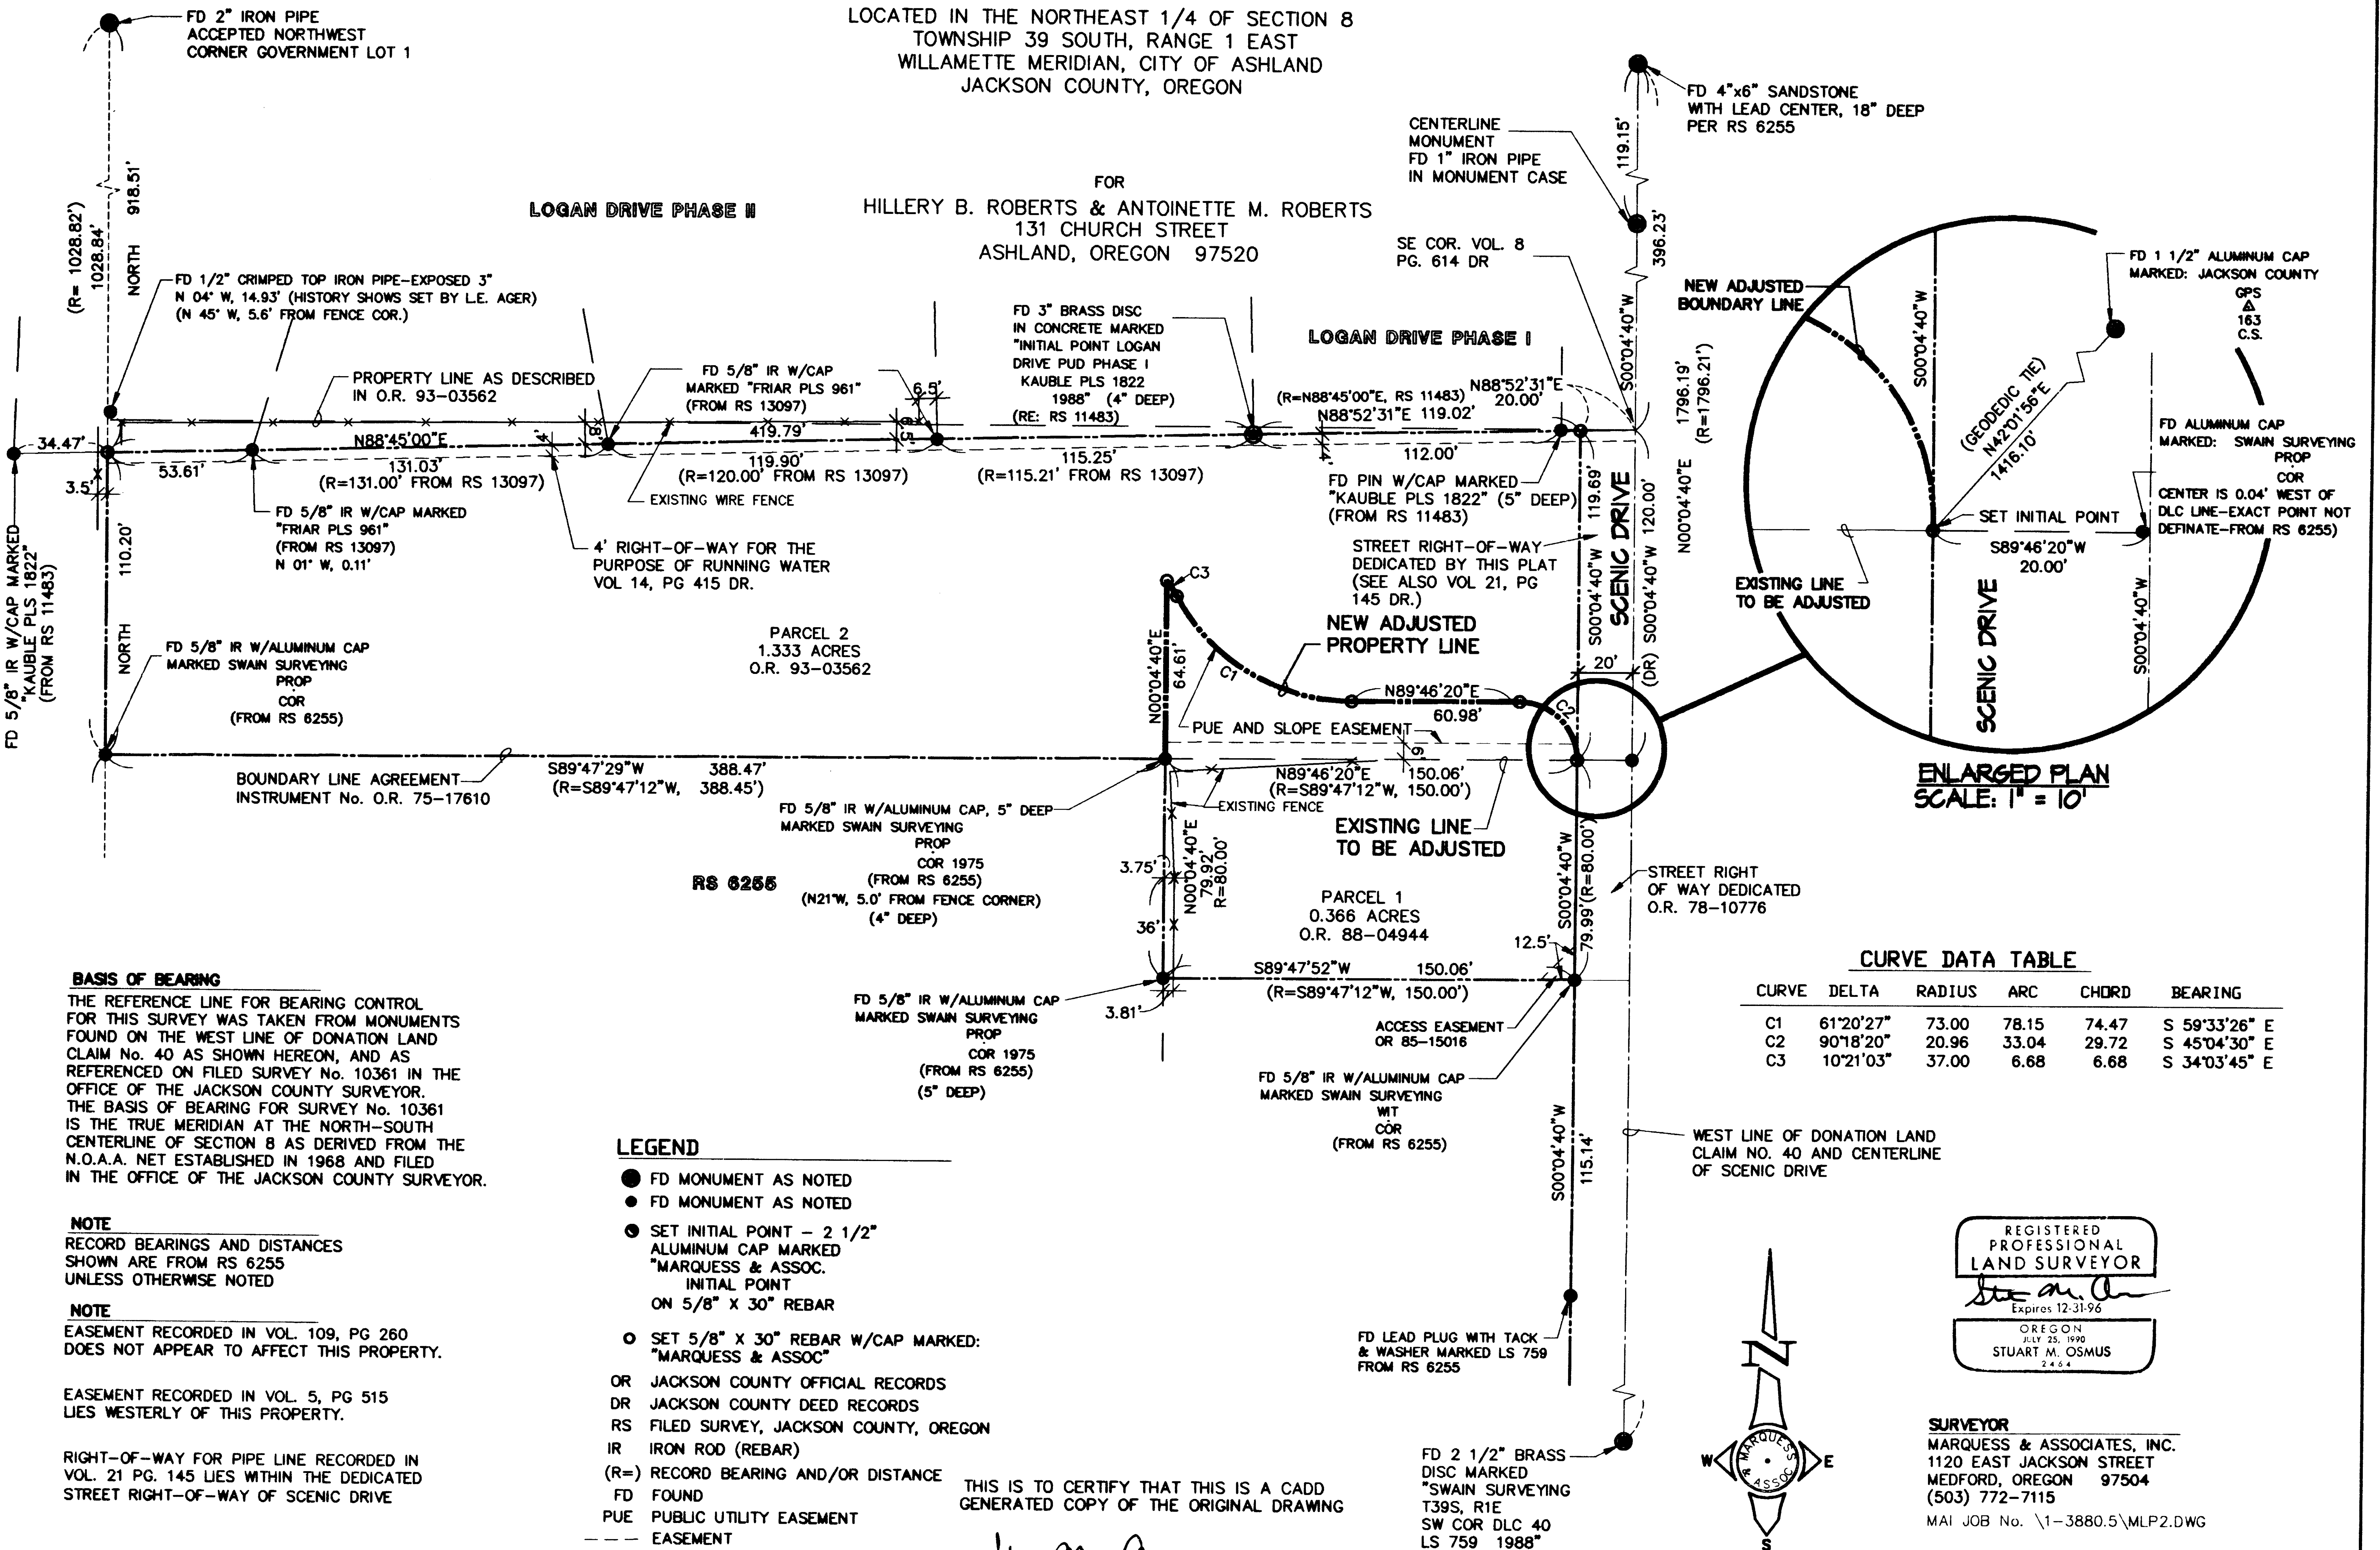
FD 2" IRON PIPE
ACCEPTED NORTHWEST
CORNER GOVERNMENT LOT 1

LOCATED IN THE NORTHEAST 1/4 OF SECTION 8
TOWNSHIP 39 SOUTH, RANGE 1 EAST
WILLAMETTE MERIDIAN, CITY OF ASHLAND
JACKSON COUNTY, OREGON

FOR
HILLERY B. ROBERTS & ANTOINETTE M. ROBERTS
131 CHURCH STREET
ASHLAND, OREGON 97520

LOGAN DRIVE PHASE II

LOGAN DRIVE PHASE I

FD 4"x6" SANDSTONE
WITH LEAD CENTER, 18" DEEP
PER RS 6255

CENTERLINE
MONUMENT
FD 1" IRON PIPE
IN MONUMENT CASE

SE COR. VOL. 8
PG. 614 DR

119.15'
396.23'
S00°04'40"W
1796.19'
(R=1796.21')
N00°04'40"E

(R= 1028.82')
1028.84'
NORTH
918.51'

FD 1/2" CRIMPED TOP IRON PIPE-EXPOSED 3"
N 04° W, 14.93' (HISTORY SHOWS SET BY L.E. AGER)
(N 45° W, 5.6' FROM FENCE COR.)

PROPERTY LINE AS DESCRIBED
IN O.R. 93-03562

FD 5/8" IR W/CAP
MARKED "FRIAR PLS 961"
(FROM RS 13097)

6.5'

FD 3" BRASS DISC
IN CONCRETE MARKED
"INITIAL POINT LOGAN
DRIVE PUD PHASE I
KAUBLE PLS 1822
1988" (4" DEEP)
(RE: RS 11483)

(R=N88°45'00"E, RS 11483)
N88°52'31"E 119.02'
N88°52'31"E
20.00'

34.47'
3.5'
53.61'
N88°45'00"E
131.03'
(R=131.00' FROM RS 13097)
419.79'
119.90'
(R=120.00' FROM RS 13097)
115.25'
(R=115.21' FROM RS 13097)
112.00'
4'
8'

EXISTING WIRE FENCE

FD 5/8" IR W/CAP MARKED
"FRIAR PLS 961"
(FROM RS 13097)
N 01° W, 0.11'

4' RIGHT-OF-WAY FOR THE
PURPOSE OF RUNNING WATER
VOL 14, PG 415 DR.

FD PIN W/CAP MARKED
"KAUBLE PLS 1822" (5" DEEP)
(FROM RS 11483)

STREET RIGHT-OF-WAY
DEDICATED BY THIS PLAT
(SEE ALSO VOL 21, PG
145 DR.)

119.69'
S00°04'40"W
SCENIC DRIVE
S00°04'40"W 120.00'
(DR)
20'

FD 5/8" IR W/CAP MARKED
"KAUBLE PLS 1822"
(FROM RS 11483)

110.20'
NORTH

FD 5/8" IR W/ALUMINUM CAP
MARKED SWAIN SURVEYING
PROP
COR
(FROM RS 6255)

C3
PARCEL 2
1.333 ACRES
O.R. 93-03562

NEW ADJUSTED
PROPERTY LINE

N00°04'40"E
64.61'
C1
N89°46'20"E
60.98'
C2
PUE AND SLOPE EASEMENT
6'

BOUNDARY LINE AGREEMENT
INSTRUMENT No. O.R. 75-17610

S89°47'29"W 388.47'
(R=S89°47'12"W, 388.45')

N89°46'20"E 150.06'
(R=S89°47'12"W, 150.00')

EXISTING FENCE

FD 5/8" IR W/ALUMINUM CAP, 5" DEEP
MARKED SWAIN SURVEYING
PROP
COR 1975
(FROM RS 6255)
(N21°W, 5.0' FROM FENCE CORNER)
(4" DEEP)

RS 6255

EXISTING LINE
TO BE ADJUSTED

3.75'
N00°04'40"E
79.92'
R=80.00'
36'

PARCEL 1
0.366 ACRES
O.R. 88-04944

S00°04'40"W
79.99'(R=80.00')

STREET RIGHT
OF WAY DEDICATED
O.R. 78-10776

12.5'

S89°47'52"W 150.06'
(R=S89°47'12"W, 150.00')

FD 5/8" IR W/ALUMINUM CAP
MARKED SWAIN SURVEYING
PROP
COR 1975
(FROM RS 6255)
(5" DEEP)

3.81'

ACCESS EASEMENT
OR 85-15016

FD 5/8" IR W/ALUMINUM CAP
MARKED SWAIN SURVEYING
WIT
COR
(FROM RS 6255)

S00°04'40"W
115.14'

WEST LINE OF DONATION LAND
CLAIM NO. 40 AND CENTERLINE
OF SCENIC DRIVE

NEW ADJUSTED
BOUNDARY LINE

S00°04'40"W

(GEODEDIC TIE)
N42°01'56"E
1416.10'

FD 1 1/2" ALUMINUM CAP
MARKED: JACKSON COUNTY
GPS
163
C.S.

FD ALUMINUM CAP
MARKED: SWAIN SURVEYING
PROP
COR
CENTER IS 0.04' WEST OF
DLC LINE-EXACT POINT NOT
DEFINATE-FROM RS 6255)

SET INITIAL POINT
S89°46'20"W
20.00'

EXISTING LINE
TO BE ADJUSTED

SCENIC DRIVE
S00°04'40"W

ENLARGED PLAN
SCALE: 1" = 10'

CURVE DATA TABLE

| CURVE | DELTA | RADIUS | ARC | CHORD | BEARING |
|---|---|---|---|---|---|
| C1 | 61°20'27" | 73.00 | 78.15 | 74.47 | S 59°33'26" E |
| C2 | 90°18'20" | 20.96 | 33.04 | 29.72 | S 45°04'30" E |
| C3 | 10°21'03" | 37.00 | 6.68 | 6.68 | S 34°03'45" E |

BASIS OF BEARING
THE REFERENCE LINE FOR BEARING CONTROL FOR THIS SURVEY WAS TAKEN FROM MONUMENTS FOUND ON THE WEST LINE OF DONATION LAND CLAIM No. 40 AS SHOWN HEREON, AND AS REFERENCED ON FILED SURVEY No. 10361 IN THE OFFICE OF THE JACKSON COUNTY SURVEYOR. THE BASIS OF BEARING FOR SURVEY No. 10361 IS THE TRUE MERIDIAN AT THE NORTH-SOUTH CENTERLINE OF SECTION 8 AS DERIVED FROM THE N.O.A.A. NET ESTABLISHED IN 1968 AND FILED IN THE OFFICE OF THE JACKSON COUNTY SURVEYOR.

NOTE
RECORD BEARINGS AND DISTANCES SHOWN ARE FROM RS 6255 UNLESS OTHERWISE NOTED

NOTE
EASEMENT RECORDED IN VOL. 109, PG 260 DOES NOT APPEAR TO AFFECT THIS PROPERTY.

EASEMENT RECORDED IN VOL. 5, PG 515 LIES WESTERLY OF THIS PROPERTY.

RIGHT-OF-WAY FOR PIPE LINE RECORDED IN VOL. 21 PG. 145 LIES WITHIN THE DEDICATED STREET RIGHT-OF-WAY OF SCENIC DRIVE

LEGEND
FD MONUMENT AS NOTED
FD MONUMENT AS NOTED
SET INITIAL POINT - 2 1/2" ALUMINUM CAP MARKED "MARQUESS & ASSOC. INITIAL POINT ON 5/8" X 30" REBAR
SET 5/8" X 30" REBAR W/CAP MARKED: "MARQUESS & ASSOC"
OR JACKSON COUNTY OFFICIAL RECORDS
DR JACKSON COUNTY DEED RECORDS
RS FILED SURVEY, JACKSON COUNTY, OREGON
IR IRON ROD (REBAR)
(R=) RECORD BEARING AND/OR DISTANCE
FD FOUND
PUE PUBLIC UTILITY EASEMENT
EASEMENT

THIS IS TO CERTIFY THAT THIS IS A CADD GENERATED COPY OF THE ORIGINAL DRAWING

FD LEAD PLUG WITH TACK
& WASHER MARKED LS 759
FROM RS 6255

FD 2 1/2" BRASS
DISC MARKED
"SWAIN SURVEYING
T39S, R1E
SW COR DLC 40
LS 759 1988"

N
W
E
S
MARQUESS & ASSOC

REGISTERED
PROFESSIONAL
LAND SURVEYOR
Expires 12-31-96
OREGON
JULY 25, 1990
STUART M. OSMUS
2464

SURVEYOR
MARQUESS & ASSOCIATES, INC.
1120 EAST JACKSON STREET
MEDFORD, OREGON 97504
(503) 772-7115
MAI JOB No. \1-3880.5\MLP2.DWG